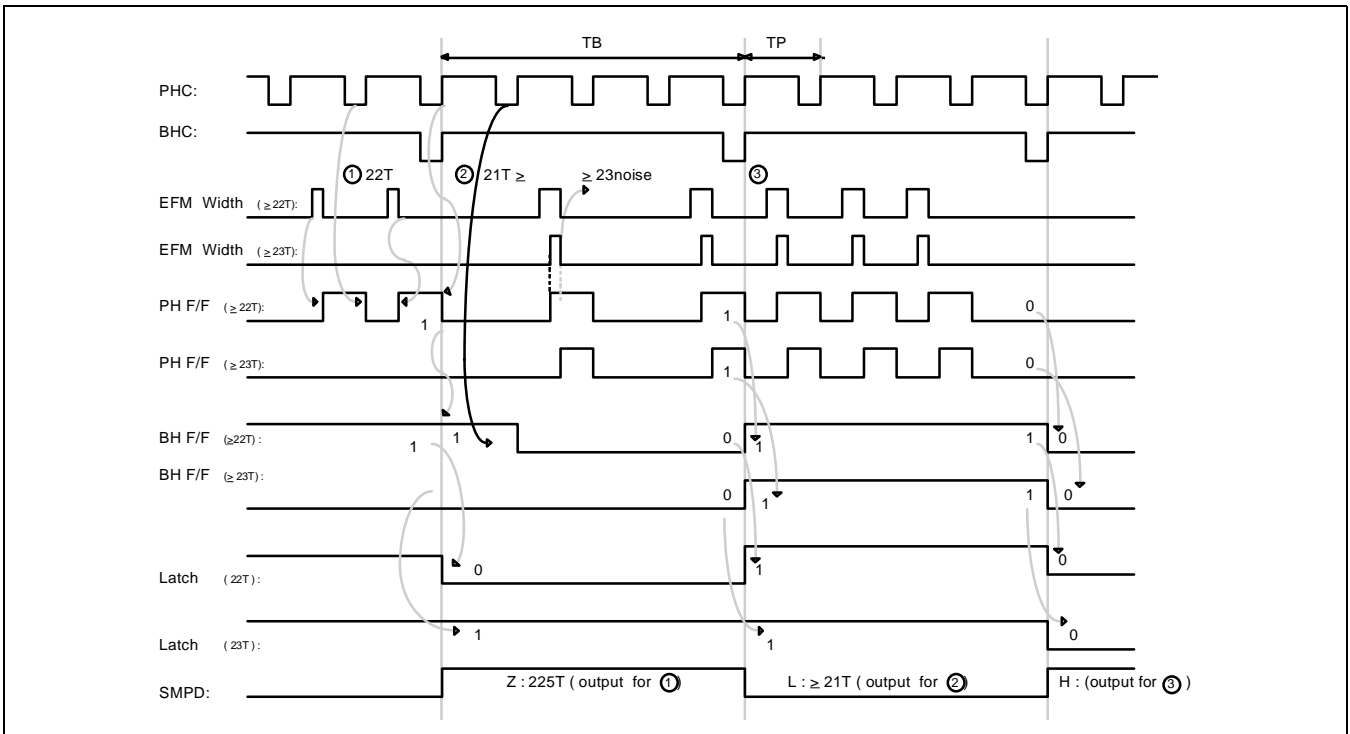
TB
TP
PHC:
BHC:
① 22T
② 21T ≥
≥ 23noise
③
EFM Width ( ≥ 22T):
EFM Width ( ≥ 23T):
PH F/F ( ≥ 22T):
1
1
0
PH F/F ( ≥ 23T):
1
0
BH F/F (≥22T) :
1
1
0
1
1
0
BH F/F (≥ 23T) :
0
1
1
0
Latch ( 22T) :
0
1
0
Latch ( 23T) :
1
1
0
SMPD:
Z : 225T ( output for ①)
L : ≥ 21T ( output for ②)
H : (output for ③ )